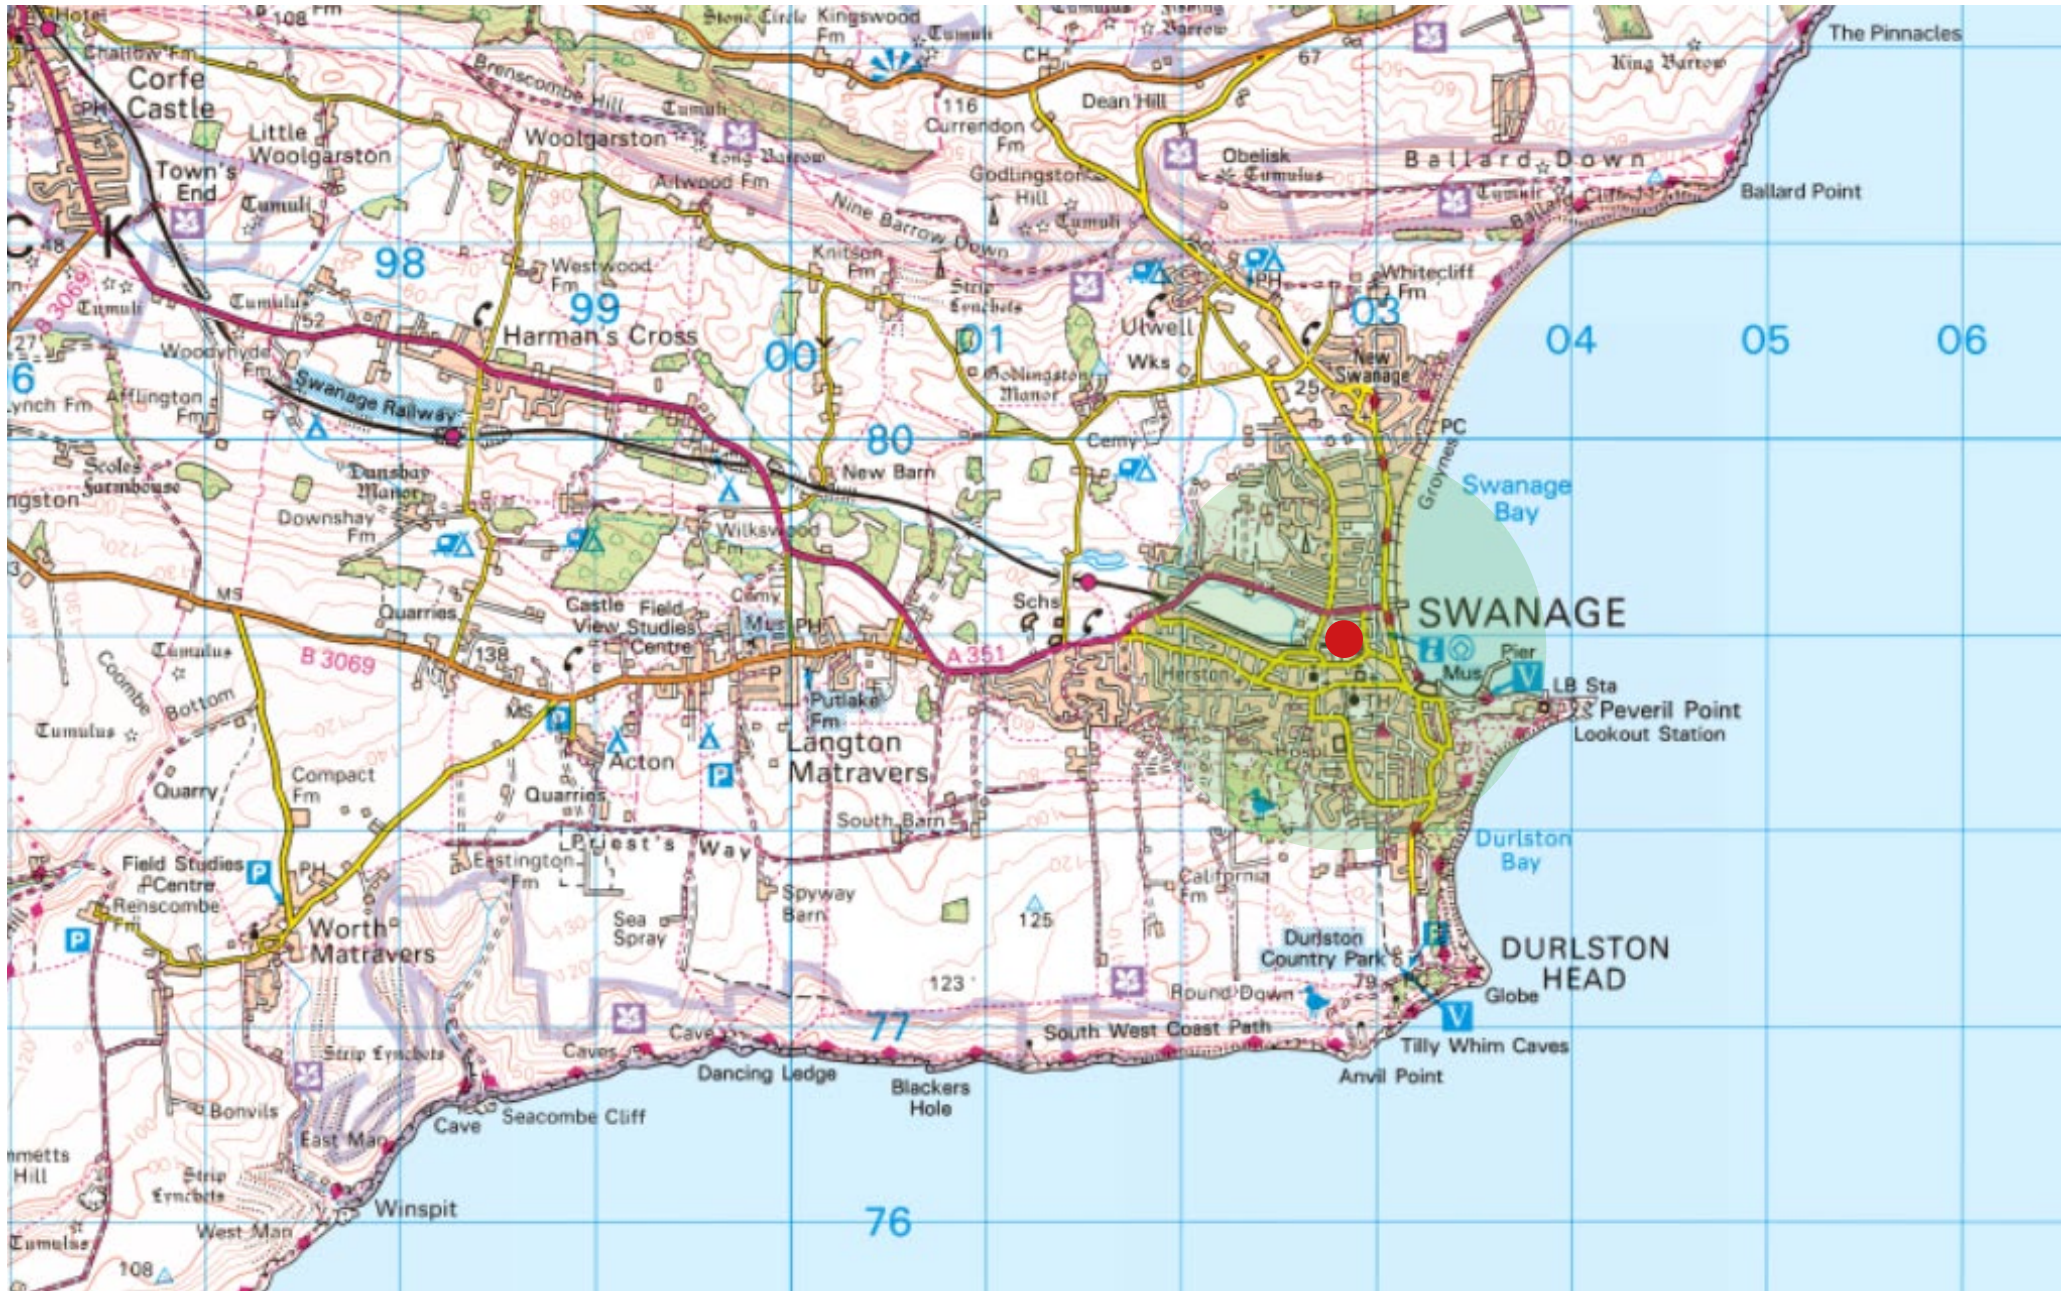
Hotel
108
Fm
Stone Circle
Kingswood Fm
Tumuli
Barrow
The Pinnacles
Challow Fm
Corfe Castle
PH
Brenscombe Hill
Tumuli
116
CH
67
King Barrow
Little Woolgarston
Woolgarston
Long Barrow
Currendon Fm
Dean Hill
Town's End
Tumuli
Afflwood Fm
Godlingston Hill
Obelisk
Tumulus
Ballard Down
Tumuli
Ballard Point
Nine Barrow Down
Tumuli
48
K
98
Westwood Fm
Knitson Fm
Strip Lynchets
Whitecliff Fm
PH
B 3069
Tumuli
Tumulus
52
99
Harman's Cross
00
01
Ulwell
03
27
Woodyhyde Fm
Wks
New Swanage
04
05
06
Lynch Fm
Afflington Fm
Swanage Railway
Godlingston Manor
25
Scoles Farmhouse
Dunshay Manor
80
New Barn
Cemy
PC
Groynes
Swanage Bay
Downshay Fm
Wilkswood Fm
ngston
MS
Quarries
Castle View
Field Studies Centre
Cemy
Schs
SWANAGE
Tumulus
138
Mus
PH
A 351
Mus
Pier
B 3069
Herston
LB Sta
Coombe Bottom
Tumulus
MS
P
Putlake Fm
TH
Peveril Point
Lookout Station
Compact Fm
Acton
Langton Matravers
Hospl
Quarry
Quarries
P
South Barn
Durlston Bay
Priest's Way
Field Studies Centre
P
PH
Eastington Fm
Spyway Barn
California Fm
Renscombe Fm
Sea Spray
125
Durlston Country Park
DURLSTON HEAD
P
Worth Matravers
123
Round Down
79
Globe
77
South West Coast Path
Caves
Cave
Tilly Whim Caves
Strip Lynchets
Dancing Ledge
Blackers Hole
Anvil Point
Bonvils
Seacombe Cliff
Cave
East Man
mmetts Hill
Strip Lynchets
Winspit
76
West Man
Tumulus
108